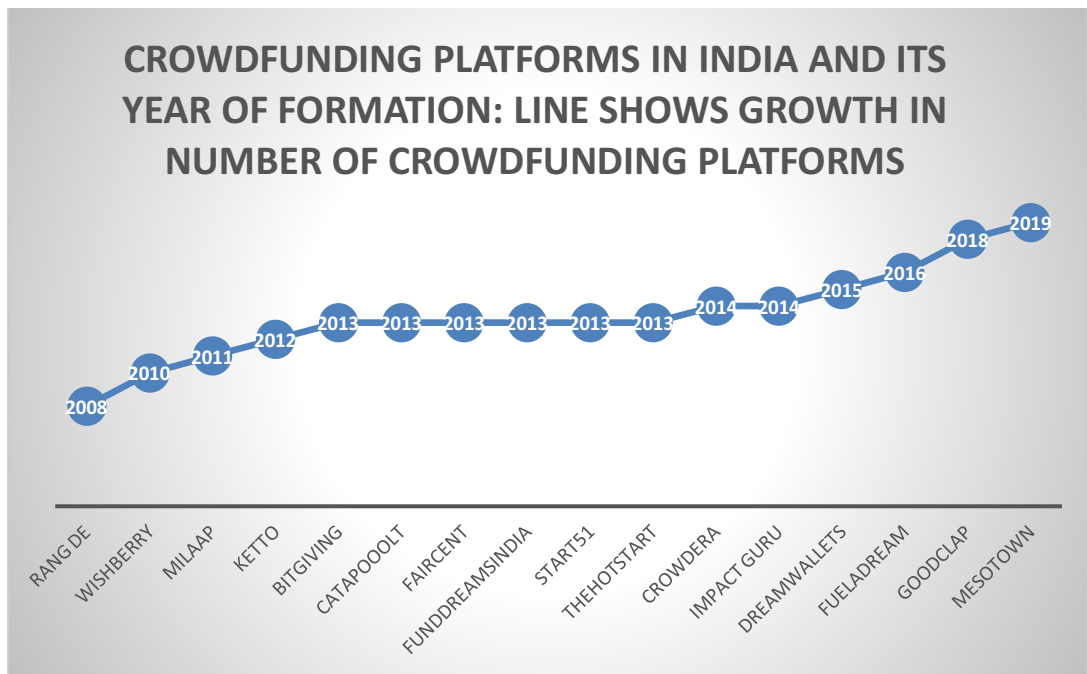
CROWDFUNDING PLATFORMS IN INDIA AND ITS YEAR OF FORMATION: LINE SHOWS GROWTH IN NUMBER OF CROWDFUNDING PLATFORMS

2008
2010
2011
2012
2013
2013
2013
2013
2013
2013
2014
2014
2015
2016
2018
2019

RANG DE
WISHBERRY
MILAAP
KETTO
BITGIVING
CATAPOOOLT
FAIRCENT
FUNDDREAMSINDIA
START51
THEHOTSTART
CROWDERA
IMPACT GURU
DREAMWALLETS
FUELADREAM
GOODCLAP
MESOTOWN